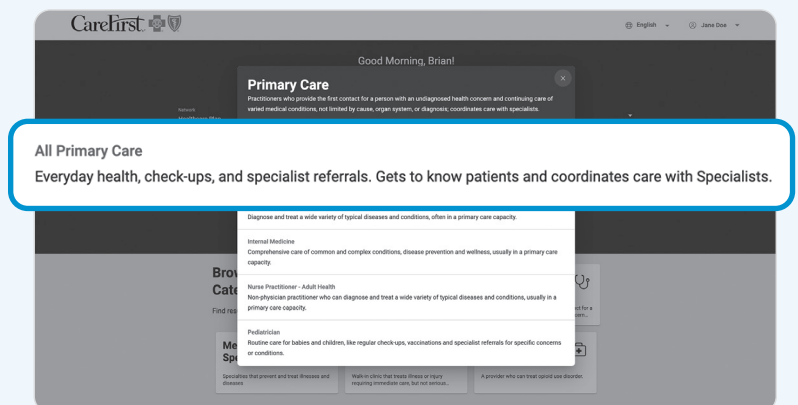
CareFirst

English
Jane Doe

Good Morning, Brian!

Primary Care

Practitioners who provide the first contact for a person with an undiagnosed health concern and continuing care of varied medical conditions, not limited by cause, organ system, or diagnosis; coordinates care with specialists.

Network
Healthcare Plan

All Primary Care

Everyday health, check-ups, and specialist referrals. Gets to know patients and coordinates care with Specialists.

Diagnose and treat a wide variety of typical diseases and conditions, often in a primary care capacity.

Internal Medicine
Comprehensive care of common and complex conditions, disease prevention and wellness, usually in a primary care capacity.

Nurse Practitioner - Adult Health
Non-physician practitioner who can diagnose and treat a wide variety of typical diseases and conditions, usually in a primary care capacity.

Pediatrician
Routine care for babies and children, like regular check-ups, vaccinations and specialist referrals for specific concerns or conditions.

Brow
Cate
Find rea

Me
Spe
Specialties that prevent and treat illnesses and diseases

Walk-in clinic that treats illness or injury requiring immediate care, but not serious...

A provider who can treat opioid use disorder.

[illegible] for a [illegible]